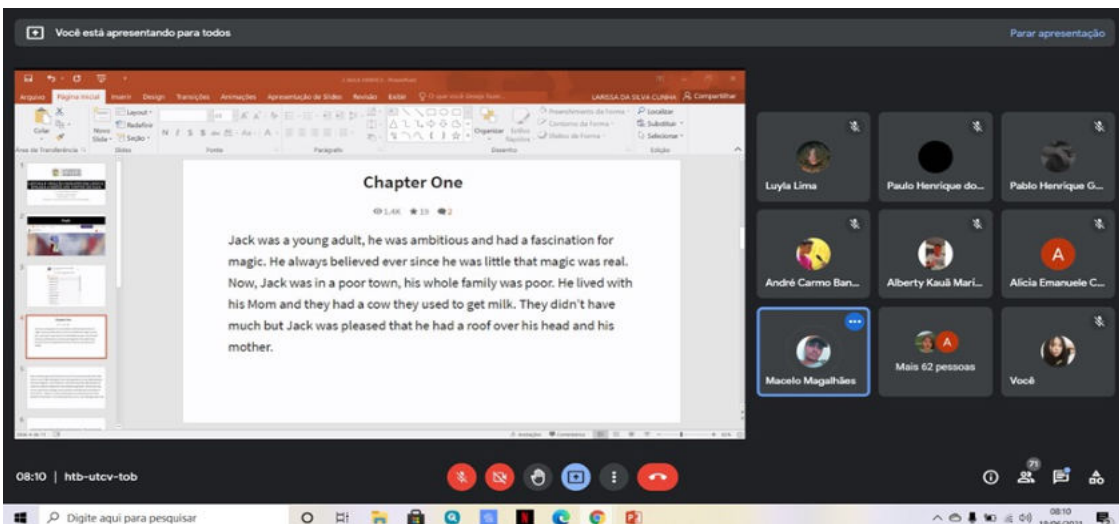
Você está apresentando para todos

Parar apresentação

Arquivo Página Inicial Inserir Design Transições Animações Apresentação de Slides Revisão Exibir O que você deseja fazer

LARISSA DA SILVA CUNHA Compartilhar

Colar Novo Slide Layout Redefinir Seção Área de Transferência Slides Fonte Parágrafo Desenho Organizar Estilos Rápidos Localizar Substituir Selecionar Edição

Chapter One

1,4K 19 2

Jack was a young adult, he was ambitious and had a fascination for magic. He always believed ever since he was little that magic was real. Now, Jack was in a poor town, his whole family was poor. He lived with his Mom and they had a cow they used to get milk. They didn't have much but Jack was pleased that he had a roof over his head and his mother.

Luyla Lima

Paulo Henrique do...

Pablo Henrique G...

André Carmo Ban...

Alberty Kauã Mari...

A

Alícia Emanuele C...

Macelo Magalhães

A

Mais 62 pessoas

Você

08:10 | htb-utcv-tob

71

Digite aqui para pesquisar

08:10